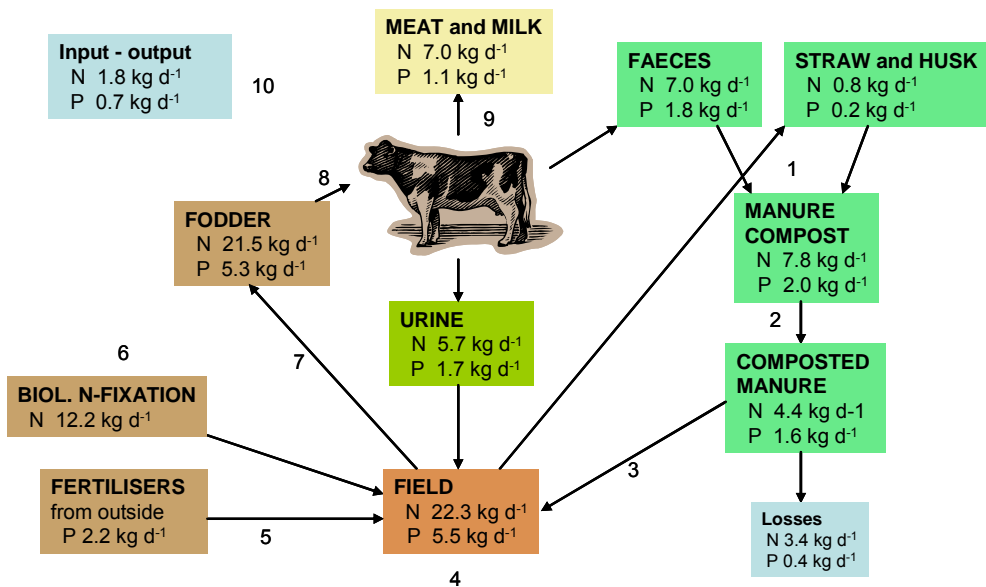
Input - output
N 1.8 kg d$^{-1}$
P 0.7 kg d$^{-1}$

10

MEAT and MILK
N 7.0 kg d$^{-1}$
P 1.1 kg d$^{-1}$

9

FAECES
N 7.0 kg d$^{-1}$
P 1.8 kg d$^{-1}$

STRAW and HUSK
N 0.8 kg d$^{-1}$
P 0.2 kg d$^{-1}$

1

8

FODDER
N 21.5 kg d$^{-1}$
P 5.3 kg d$^{-1}$

MANURE COMPOST
N 7.8 kg d$^{-1}$
P 2.0 kg d$^{-1}$

2

URINE
N 5.7 kg d$^{-1}$
P 1.7 kg d$^{-1}$

6

7

COMPOSTED MANURE
N 4.4 kg d-1
P 1.6 kg d$^{-1}$

BIOL. N-FIXATION
N 12.2 kg d$^{-1}$

3

FERTILISERS
from outside
P 2.2 kg d$^{-1}$

5

FIELD
N 22.3 kg d$^{-1}$
P 5.5 kg d$^{-1}$

4

Losses
N 3.4 kg d$^{-1}$
P 0.4 kg d$^{-1}$